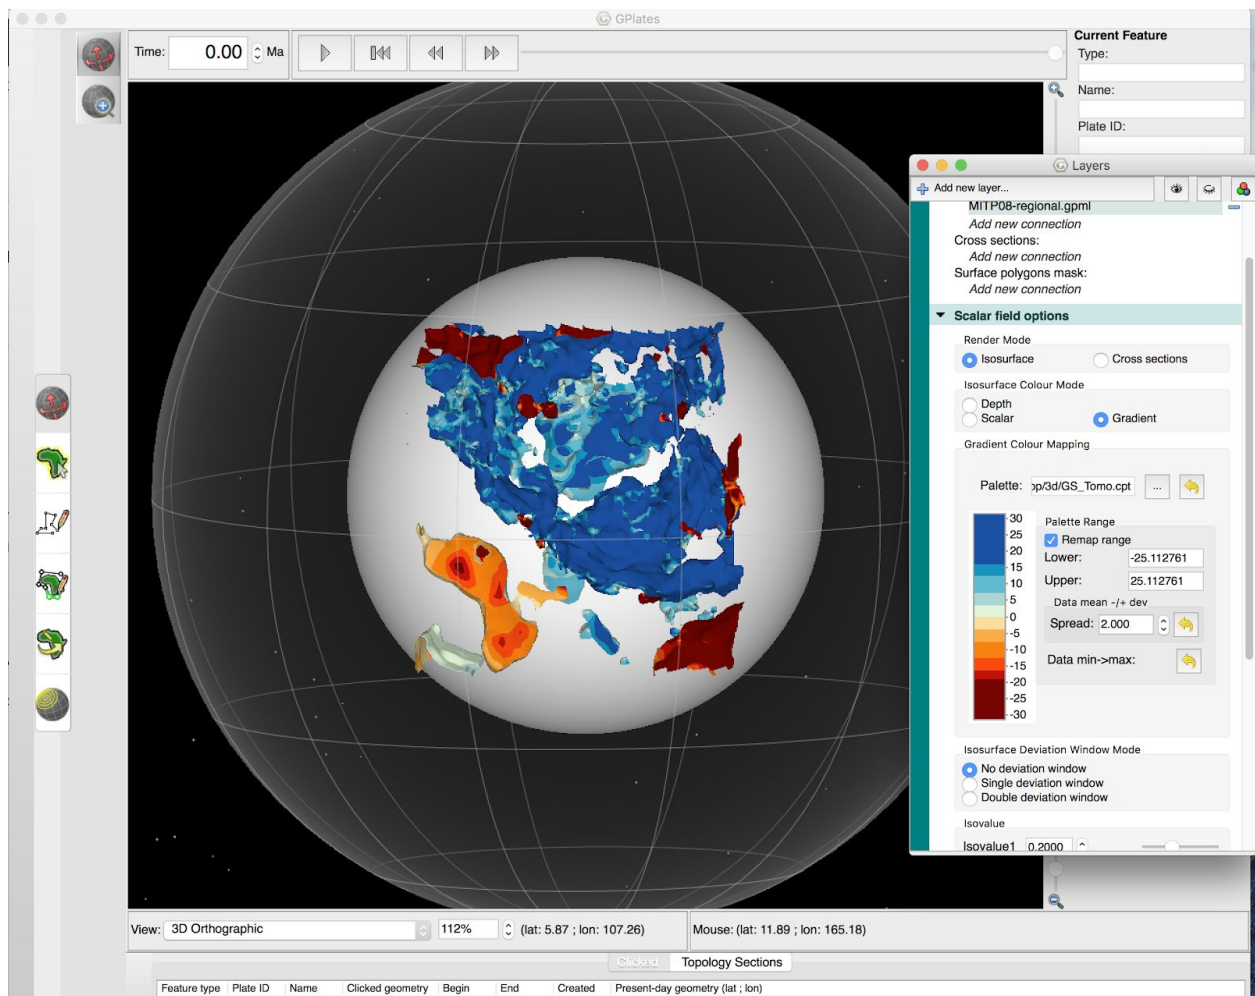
GPlates

Time: 0.00 Ma

Current Feature
Type:
Name:
Plate ID:

Layers
Add new layer...
MITP08-regional.gpml
Add new connection
Cross sections:
Add new connection
Surface polygons mask:
Add new connection

Scalar field options
Render Mode
Isosurface
Cross sections
Isosurface Colour Mode
Depth
Scalar
Gradient
Gradient Colour Mapping
Palette: p/3d/GS_Tomo.cpt ...

| 30 |
| 25 |
| 20 |
| 15 |
| 10 |
| 5 |
| 0 |
| -5 |
| -10 |
| -15 |
| -20 |
| -25 |
| -30 |

Palette Range
Remap range
Lower: -25.112761
Upper: 25.112761
Data mean -/+ dev
Spread: 2.000
Data min->max:

Isosurface Deviation Window Mode
No deviation window
Single deviation window
Double deviation window
Isovalue
Isovalue1 0.2000

View: 3D Orthographic 112% (lat: 5.87 ; lon: 107.26) Mouse: (lat: 11.89 ; lon: 165.18)

Clicked Topology Sections

| Feature type | Plate ID | Name | Clicked geometry | Begin | End | Created | Present-day geometry (lat ; lon) |